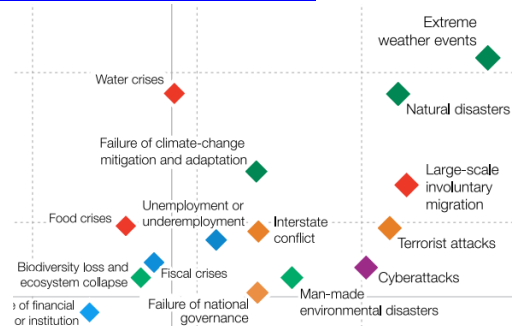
Extreme weather events

Water crises

Natural disasters

Failure of climate-change mitigation and adaptation

Large-scale involuntary migration

Food crises

Unemployment or underemployment

Interstate conflict

Terrorist attacks

Biodiversity loss and ecosystem collapse

Fiscal crises

Cyberattacks

Man-made environmental disasters

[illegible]e of financial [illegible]or institution

Failure of national governance